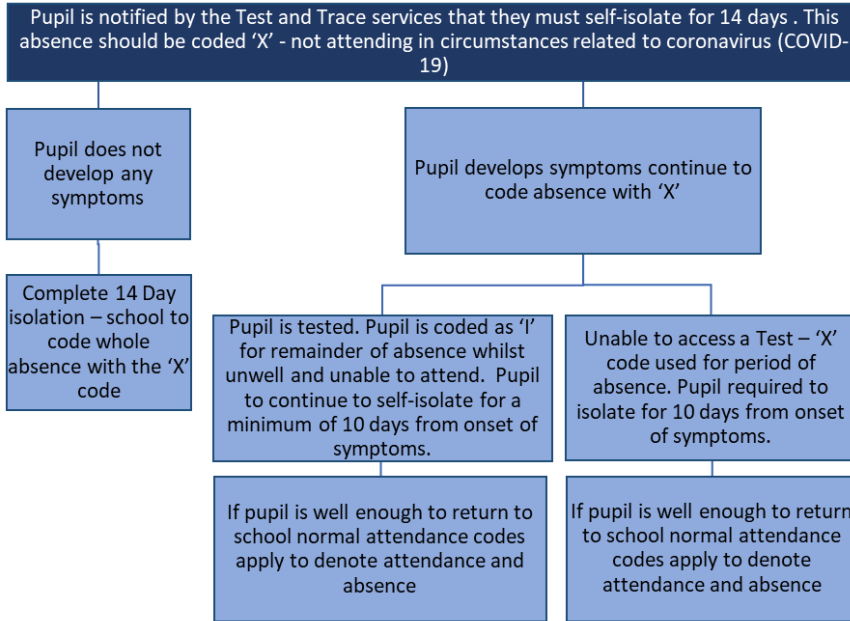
Pupil is notified by the Test and Trace services that they must self-isolate for 14 days . This absence should be coded ‘X’ - not attending in circumstances related to coronavirus (COVID-19)

Pupil does not develop any symptoms

Complete 14 Day isolation – school to code whole absence with the ‘X’ code

Pupil develops symptoms continue to code absence with ‘X’

Pupil is tested. Pupil is coded as ‘I’ for remainder of absence whilst unwell and unable to attend. Pupil to continue to self-isolate for a minimum of 10 days from onset of symptoms.

If pupil is well enough to return to school normal attendance codes apply to denote attendance and absence

Unable to access a Test – ‘X’ code used for period of absence. Pupil required to isolate for 10 days from onset of symptoms.

If pupil is well enough to return to school normal attendance codes apply to denote attendance and absence